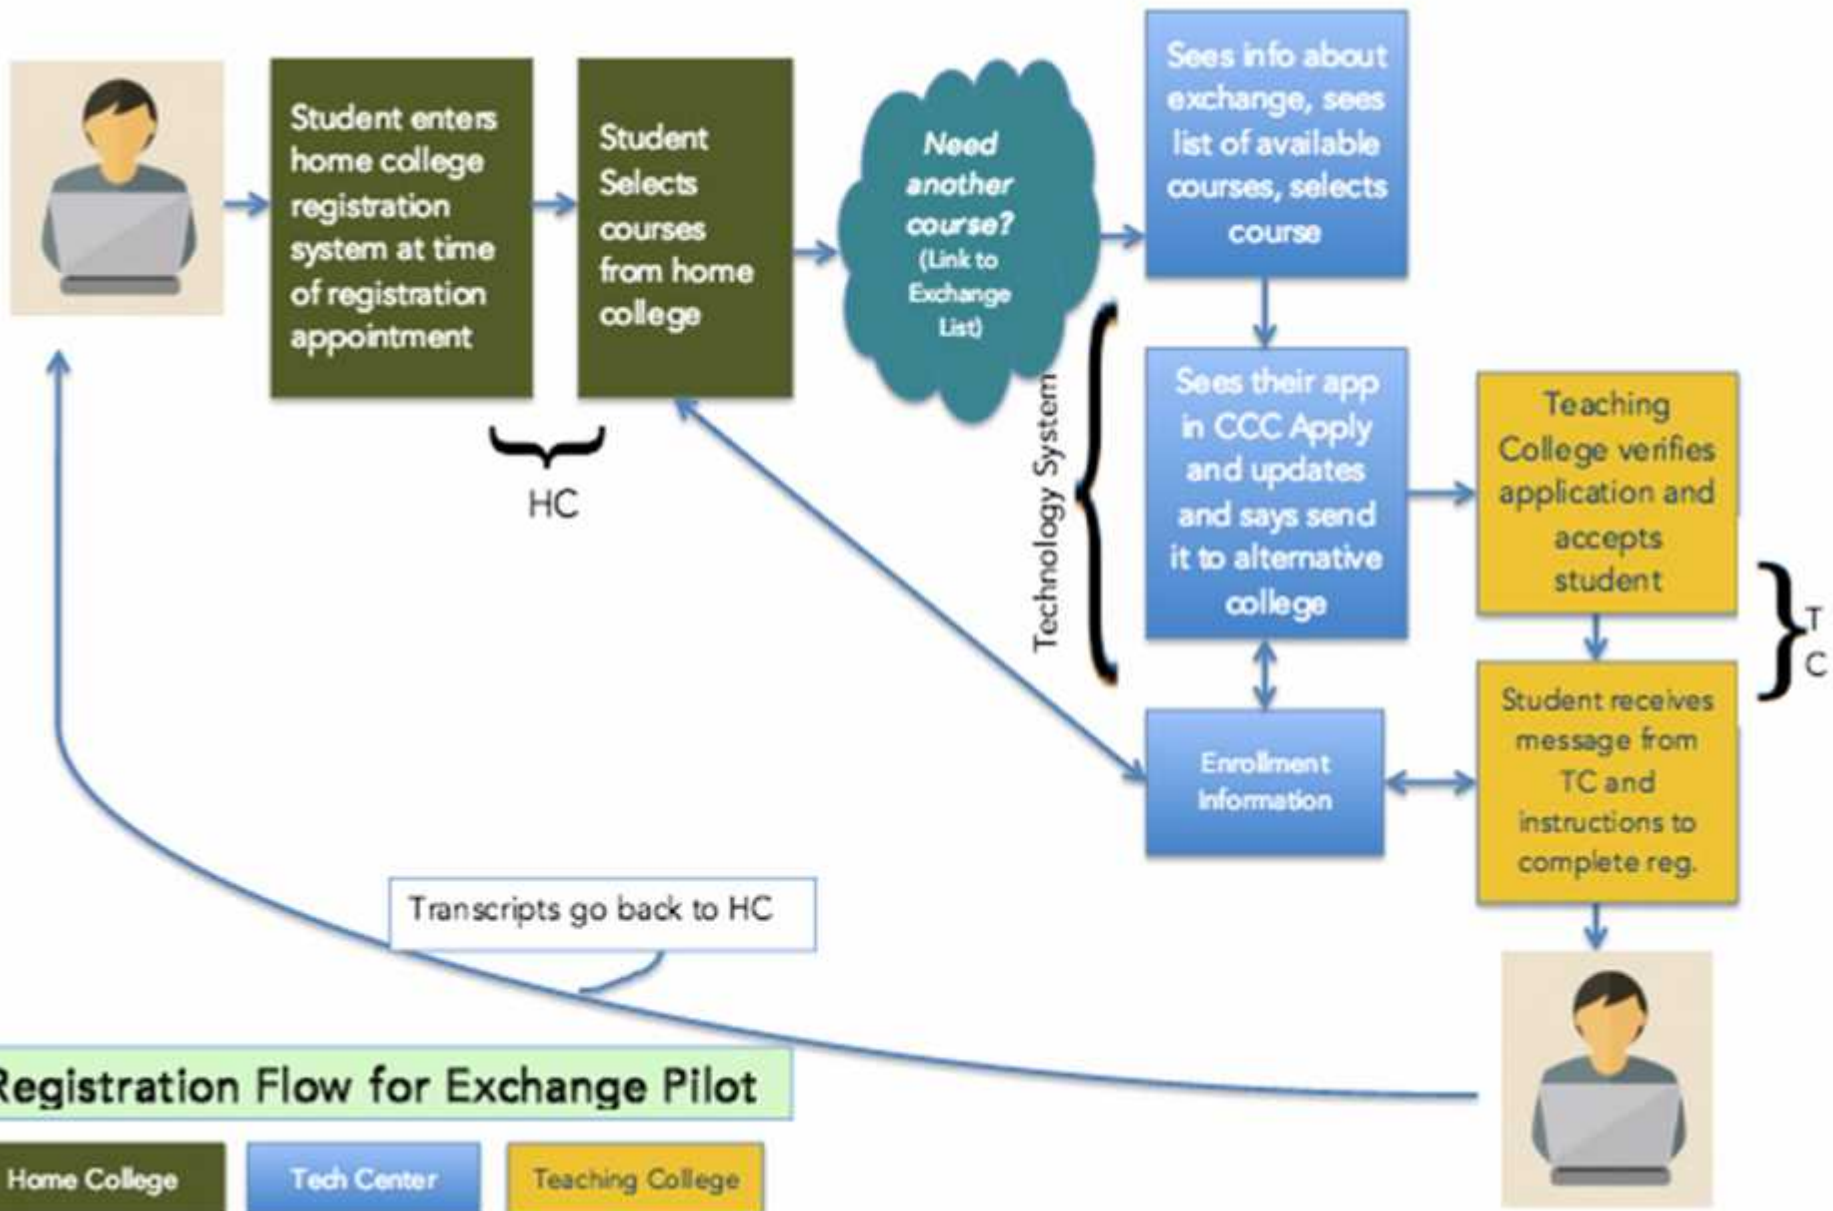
Student enters home college registration system at time of registration appointment

Student Selects courses from home college

HC

Need another course? (Link to Exchange List)

Sees info about exchange, sees list of available courses, selects course

Technology System

Sees their app in CCC Apply and updates and says send it to alternative college

Teaching College verifies application and accepts student

TC

Enrollment Information

Student receives message from TC and instructions to complete reg.

Transcripts go back to HC

Registration Flow for Exchange Pilot

Home College

Tech Center

Teaching College